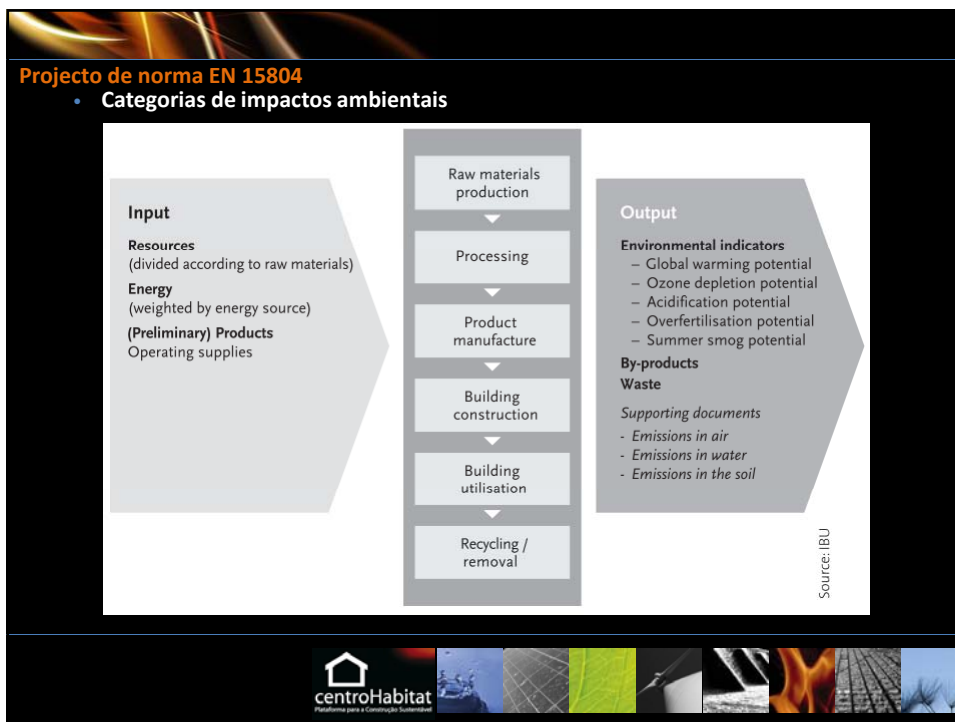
Projecto de norma EN 15804

• Categorias de impactos ambientais

Input

Resources
(divided according to raw materials)

Energy
(weighted by energy source)

(Preliminary) Products
Operating supplies

Raw materials production

Processing

Product manufacture

Building construction

Building utilisation

Recycling / removal

Output

Environmental indicators
– Global warming potential
– Ozone depletion potential
– Acidification potential
– Overfertilisation potential
– Summer smog potential

By-products

Waste

Supporting documents
- Emissions in air
- Emissions in water
- Emissions in the soil

Source: IBU

centroHabitat
Plataforma para a Construção Sustentável